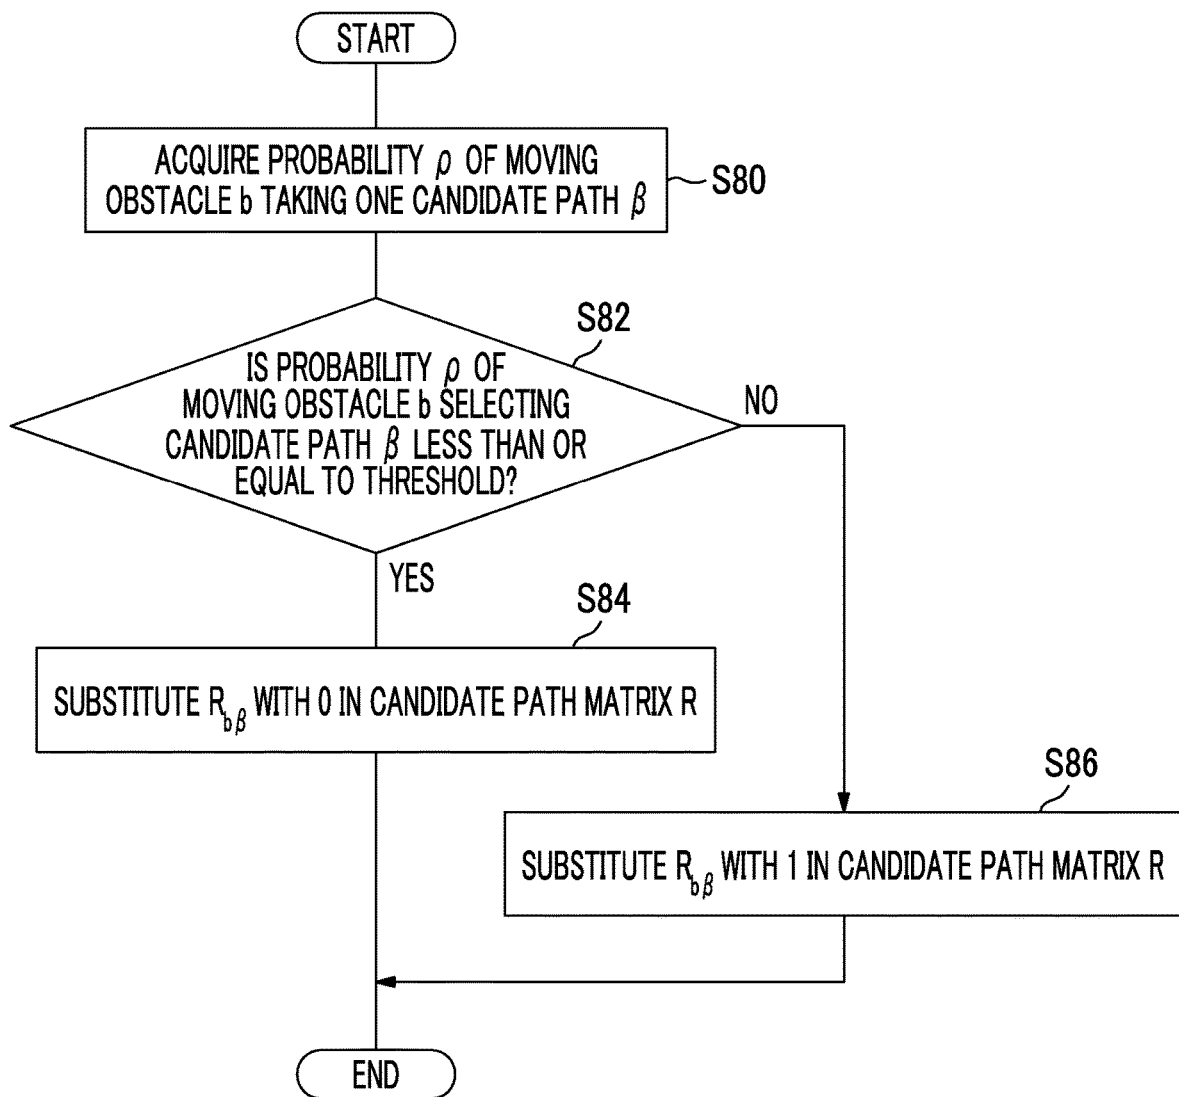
START

ACQUIRE PROBABILITY $\rho$ OF MOVING OBSTACLE b TAKING ONE CANDIDATE PATH $\beta$

S80

S82

IS PROBABILITY $\rho$ OF MOVING OBSTACLE b SELECTING CANDIDATE PATH $\beta$ LESS THAN OR EQUAL TO THRESHOLD?

NO

YES

S84

SUBSTITUTE $R_{b\beta}$ WITH 0 IN CANDIDATE PATH MATRIX R

S86

SUBSTITUTE $R_{b\beta}$ WITH 1 IN CANDIDATE PATH MATRIX R

END